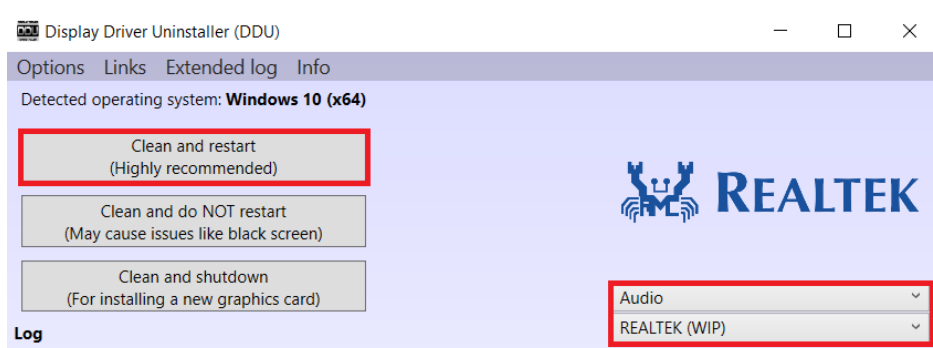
DDU Display Driver Uninstaller (DDU)

Options Links Extended log Info

Detected operating system: **Windows 10 (x64)**

Clean and restart
(Highly recommended)

Clean and do NOT restart
(May cause issues like black screen)

Clean and shutdown
(For installing a new graphics card)

REALTEK

Audio

REALTEK (WIP)

Log